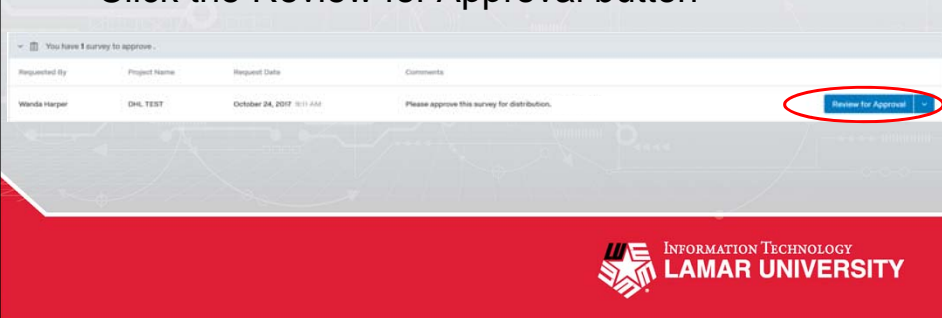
Click the Review for Approval button

You have 1 survey to approve .

| Requested By | Project Name | Request Date | Comments | |
|---|---|---|---|---|
| Wanda Harper | DHL TEST | October 24, 2017 9:11 AM | Please approve this survey for distribution. | Review for Approval |

INFORMATION TECHNOLOGY
LAMAR UNIVERSITY